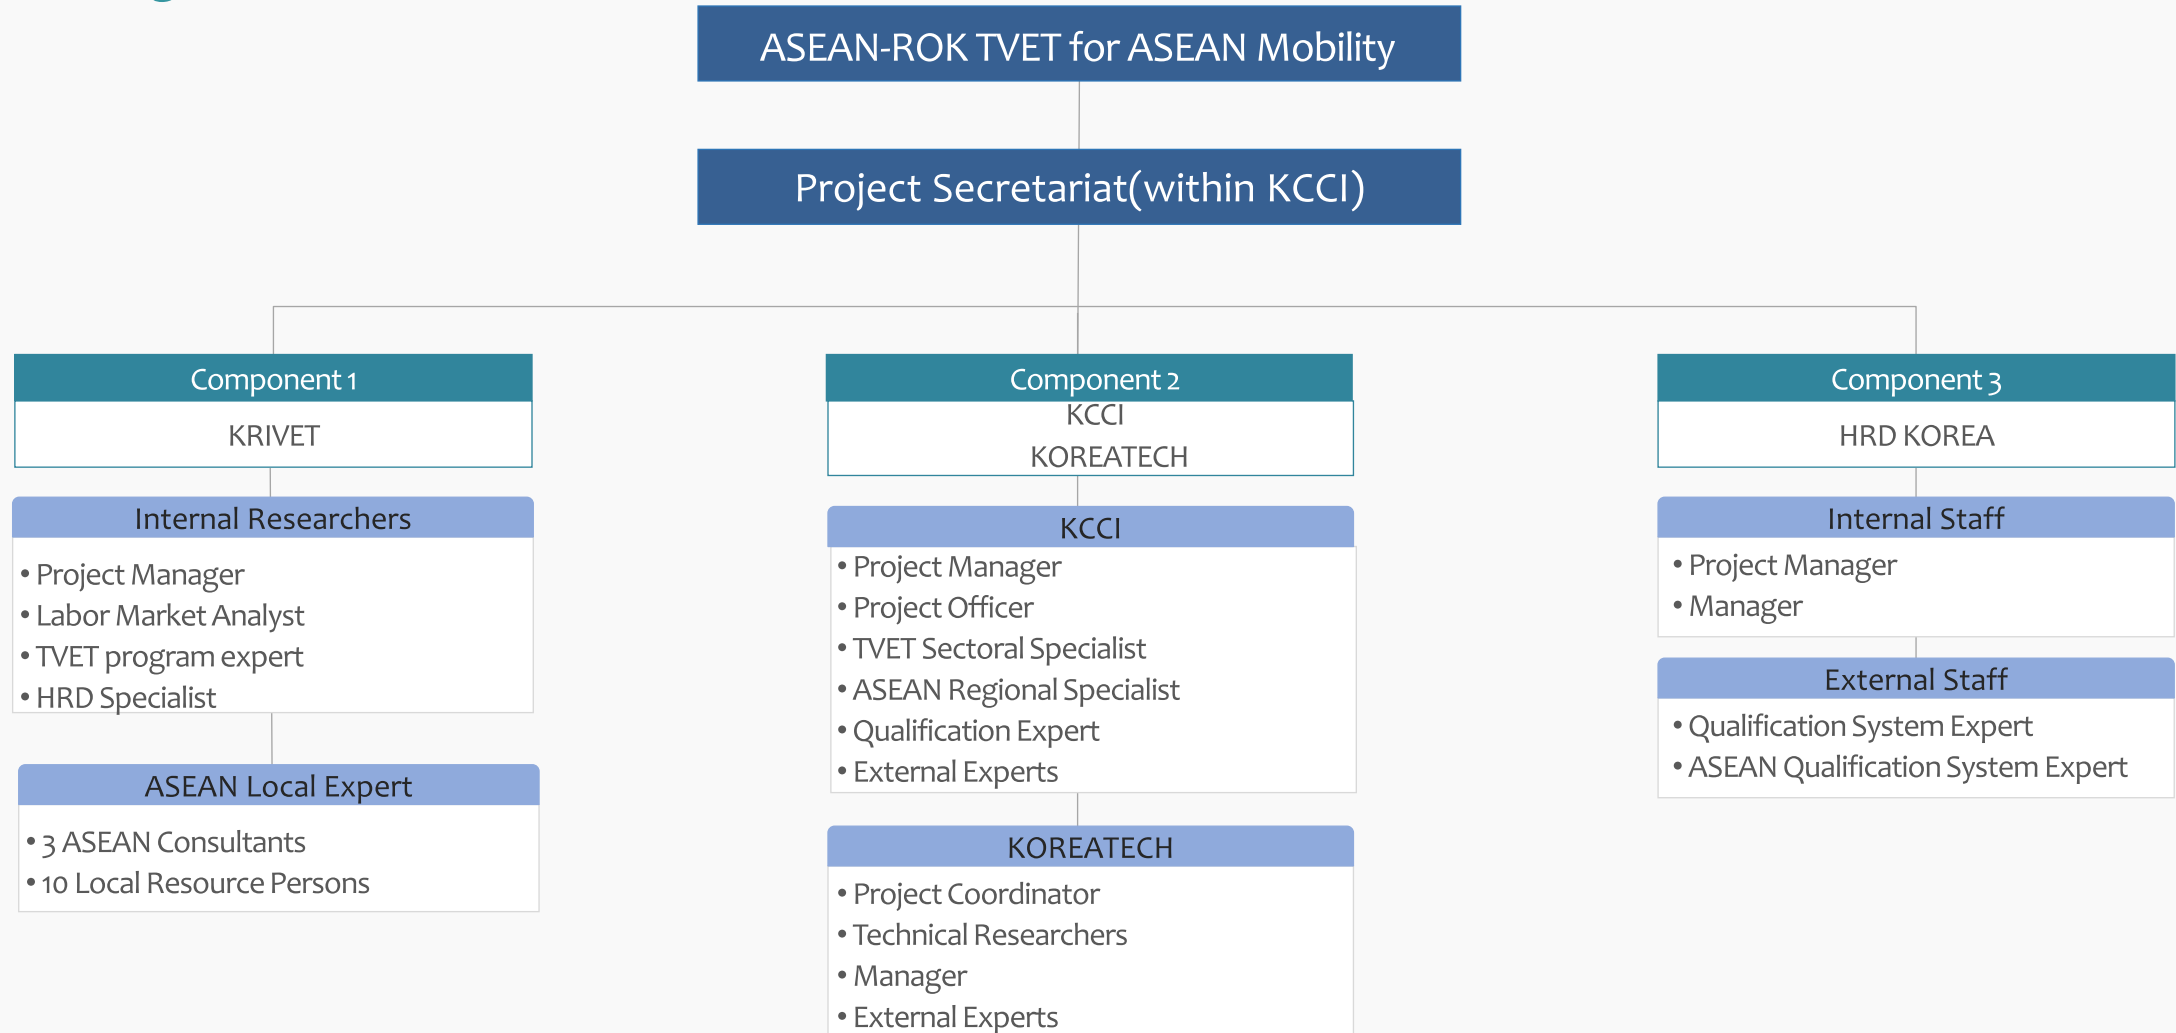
ASEAN-ROK TVET for ASEAN Mobility

Project Secretariat(within KCCI)

Component 1
KRIVET

Internal Researchers
• Project Manager
• Labor Market Analyst
• TVET program expert
• HRD Specialist

ASEAN Local Expert
• 3 ASEAN Consultants
• 10 Local Resource Persons

Component 2
KCCI
KOREATECH

KCCI
• Project Manager
• Project Officer
• TVET Sectoral Specialist
• ASEAN Regional Specialist
• Qualification Expert
• External Experts

KOREATECH
• Project Coordinator
• Technical Researchers
• Manager
• External Experts

Component 3
HRD KOREA

Internal Staff
• Project Manager
• Manager

External Staff
• Qualification System Expert
• ASEAN Qualification System Expert